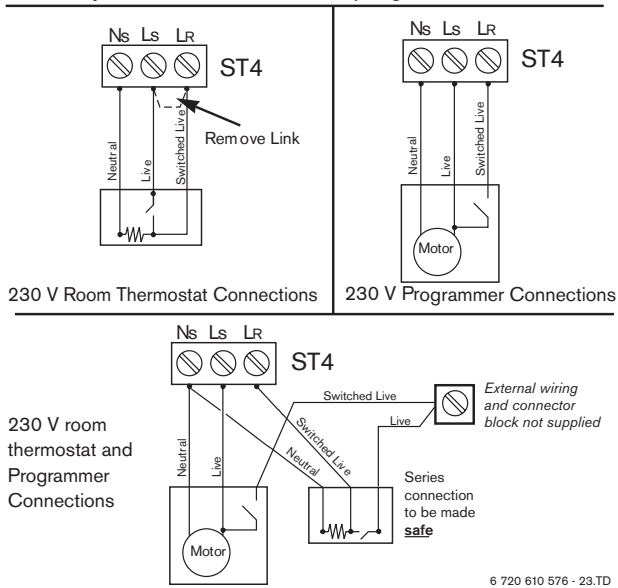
Ns Ls LR
ST4
Neutral
Live
Switched Live
Remove Link
230 V Room Thermostat Connections

Ns Ls LR
ST4
Neutral
Live
Switched Live
Motor
230 V Programmer Connections

Ns Ls LR
ST4
230 V room thermostat and Programmer Connections
Switched Live
Live
External wiring and connector block not supplied
Neutral
Live
Switched Live
Neutral
Series connection to be made **safe**
Motor

6 720 610 576 - 23.TD